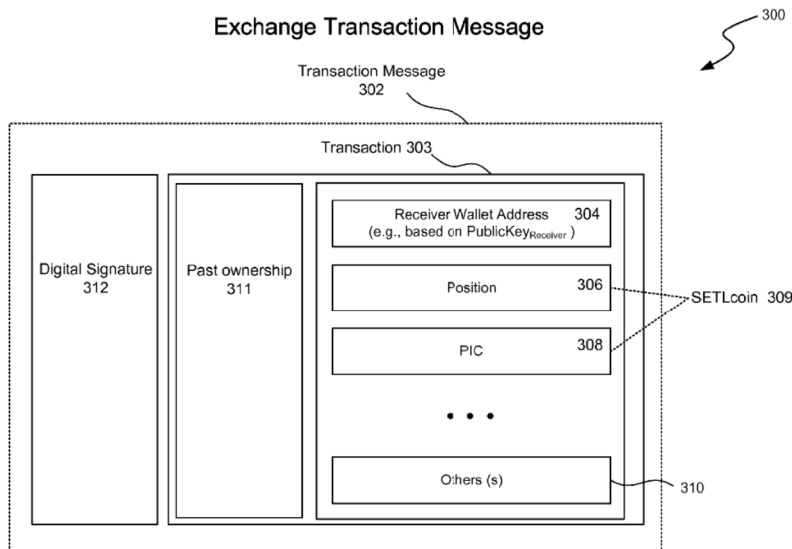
Exchange Transaction Message

300

Transaction Message
302

Transaction 303

Digital Signature
312

Past ownership
311

Receiver Wallet Address 304
(e.g., based on PublicKey$_{Receiver}$ )

Position 306

PIC 308

SETLcoin 309

• • •

Others (s)

310